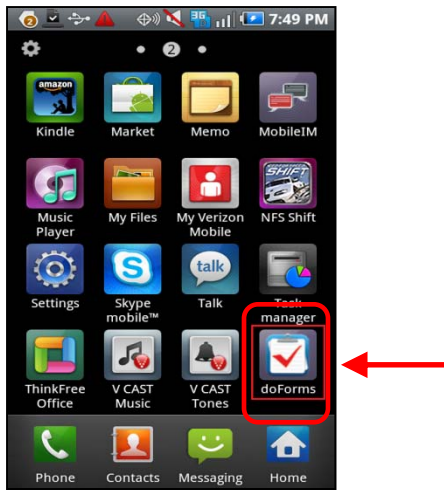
2 3G 7:49 PM

2

amazon
Kindle

Market

Memo

MobileIM

Music Player

My Files

My Verizon Mobile

SHIFT
NFS Shift

Settings

Skype mobile™

talk
Talk

Task manager

ThinkFree Office

V CAST Music

V CAST Tones

doForms

Phone

Contacts

Messaging

Home